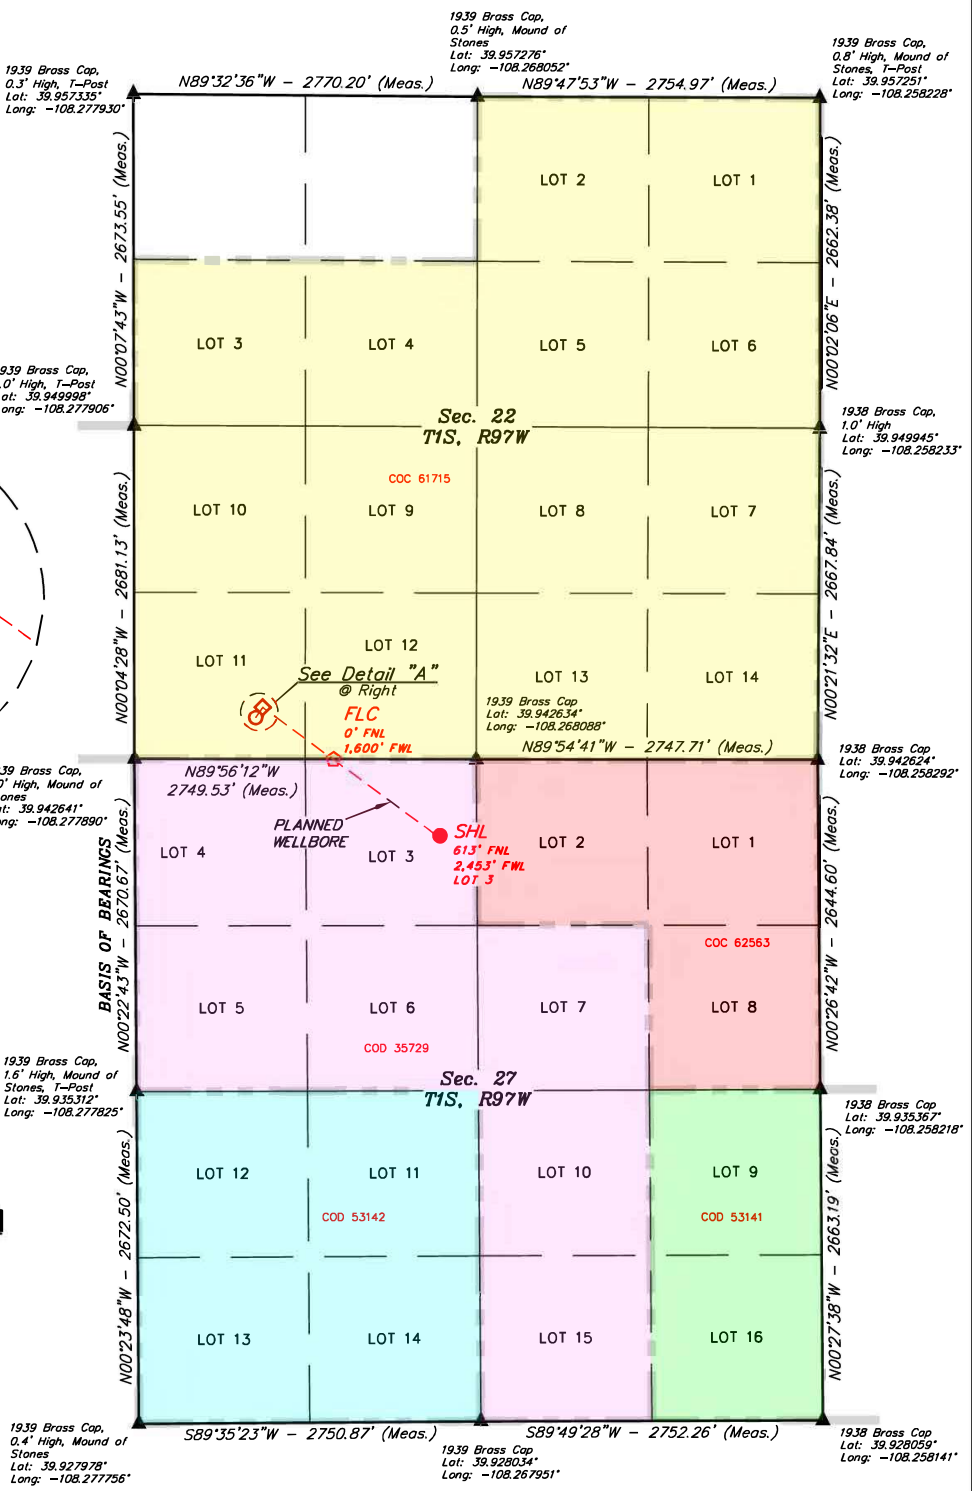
1939 Brass Cap, 0.5' High, Mound of Stones
Lat: 39.957276°
Long: −108.268052°

1939 Brass Cap, 0.3' High, T–Post
Lat: 39.957335°
Long: −108.277930°

N89°32'36"W – 2770.20' (Meas.)

N89°47'53"W – 2754.97' (Meas.)

1939 Brass Cap, 0.8' High, Mound of Stones, T–Post
Lat: 39.957251°
Long: −108.258228°

N00°07'43"W – 2673.55' (Meas.)

LOT 2
LOT 1

N00°02'06"E – 2662.38' (Meas.)

LOT 3
LOT 4
LOT 5
LOT 6

939 Brass Cap,
.0' High, T–Post
at: 39.949998°
ong: −108.277906°

Sec. 22
T1S, R97W

1938 Brass Cap,
1.0' High
Lat: 39.949945°
Long: −108.258233°

COC 61715

N00°04'28"W – 2681.13' (Meas.)

LOT 10
LOT 9
LOT 8
LOT 7

N00°21'32"E – 2667.84' (Meas.)

LOT 12
LOT 11
LOT 13
LOT 14

See Detail "A"
@ Right

1939 Brass Cap
Lat: 39.942634°
Long: −108.268088°

FLC
0' FNL
1,600' FWL

N89°54'41"W – 2747.71' (Meas.)

1938 Brass Cap
Lat: 39.942624°
Long: −108.258292°

39 Brass Cap,
' High, Mound of
ones
t: 39.942641°
ng: −108.277890°

N89°56'12"W
2749.53' (Meas.)

PLANNED WELLBORE

SHL
613' FNL
2,453' FWL
LOT 3

LOT 4
LOT 3
LOT 2
LOT 1

BASIS OF BEARINGS
N00°22'43"W – 2670.67' (Meas.)

N00°26'42"W – 2644.60' (Meas.)

COC 62563

LOT 5
LOT 6
LOT 7
LOT 8

COD 35729

1939 Brass Cap,
1.6' High, Mound of Stones, T–Post
Lat: 39.935312°
Long: −108.277825°

Sec. 27
T1S, R97W

1938 Brass Cap
Lat: 39.935367°
Long: −108.258218°

LOT 12
LOT 11
LOT 10
LOT 9

COD 53142
COD 53141

N00°23'48"W – 2672.50' (Meas.)

N00°27'38"W – 2663.19' (Meas.)

LOT 13
LOT 14
LOT 15
LOT 16

S89°35'23"W – 2750.87' (Meas.)

S89°49'28"W – 2752.26' (Meas.)

1939 Brass Cap,
0.4' High, Mound of Stones
Lat: 39.927978°
Long: −108.277756°

1939 Brass Cap
Lat: 39.928034°
Long: −108.267951°

1938 Brass Cap
Lat: 39.928059°
Long: −108.258141°